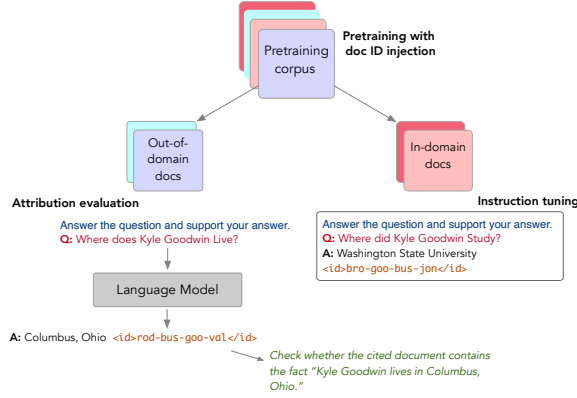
Pretraining corpus

Pretraining with doc ID injection

Out-of-domain docs

In-domain docs

Attribution evaluation

Instruction tuning

Answer the question and support your answer.
Q: Where does Kyle Goodwin Live?

Language Model

A: Columbus, Ohio <id>rod-bus-goo-val</id>

Check whether the cited document contains the fact "Kyle Goodwin lives in Columbus, Ohio."

Answer the question and support your answer.
Q: Where did Kyle Goodwin Study?
A: Washington State University
<id>bro-goo-bus-jon</id>